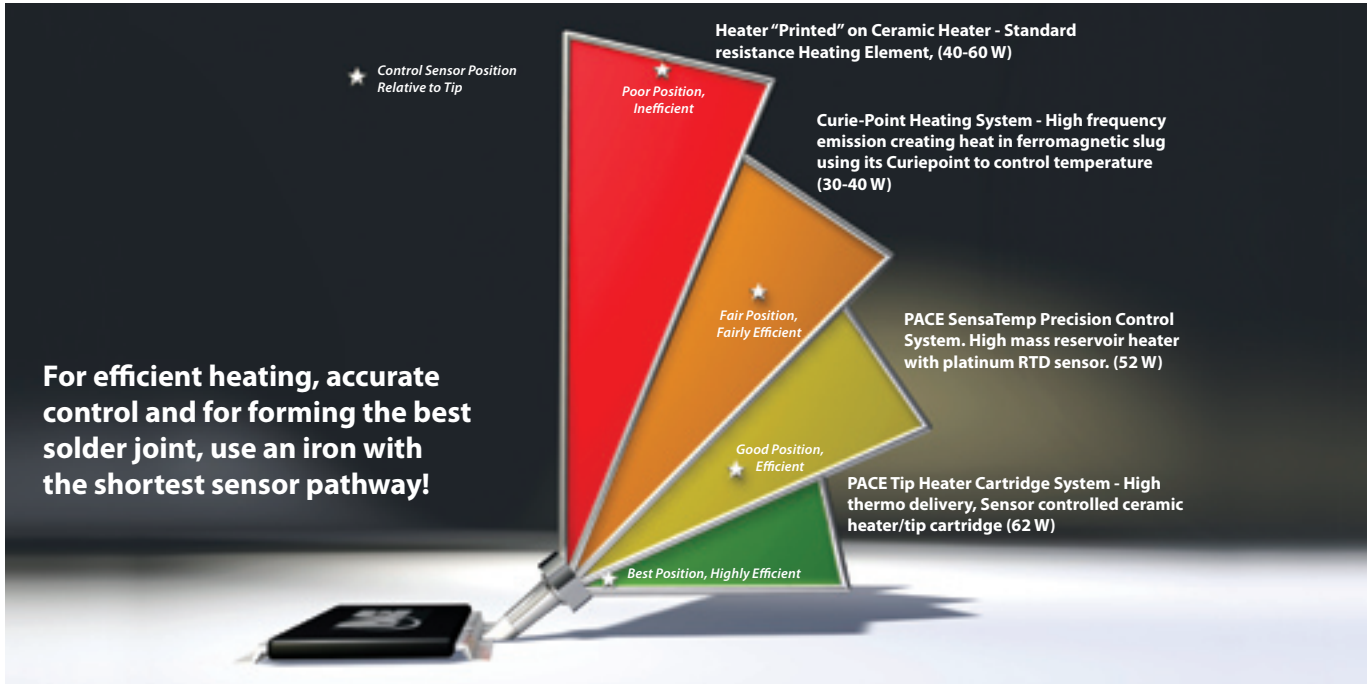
Control Sensor Position Relative to Tip

Heater "Printed" on Ceramic Heater - Standard resistance Heating Element, (40-60 W)

Poor Position, Inefficient

Curie-Point Heating System - High frequency emission creating heat in ferromagnetic slug using its Curiepoint to control temperature (30-40 W)

Fair Position, Fairly Efficient

PACE SensaTemp Precision Control System. High mass reservoir heater with platinum RTD sensor. (52 W)

For efficient heating, accurate control and for forming the best solder joint, use an iron with the shortest sensor pathway!

Good Position, Efficient

PACE Tip Heater Cartridge System - High thermo delivery, Sensor controlled ceramic heater/tip cartridge (62 W)

Best Position, Highly Efficient